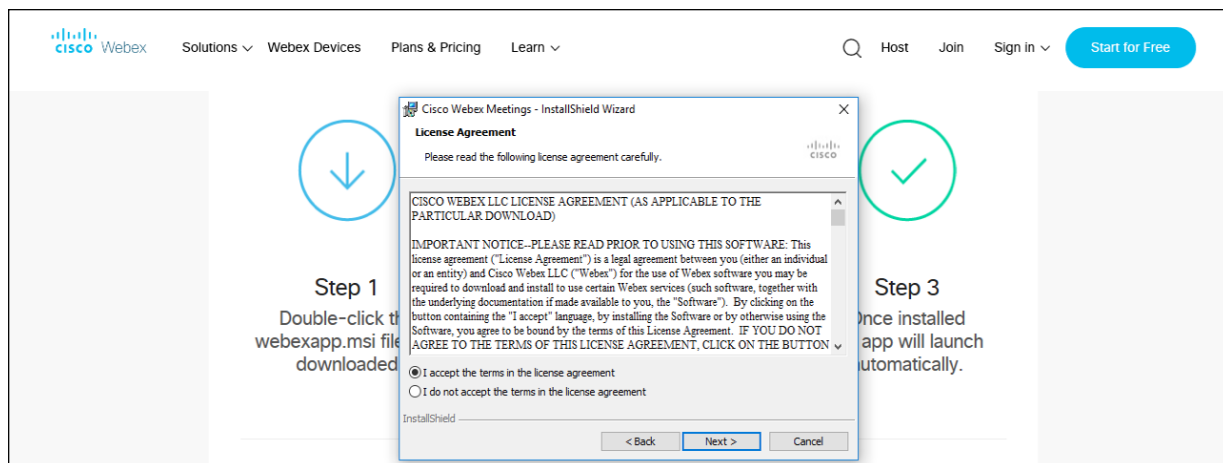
cisco Webex Solutions Webex Devices Plans & Pricing Learn Host Join Sign in Start for Free

Cisco Webex Meetings - InstallShield Wizard

License Agreement

Please read the following license agreement carefully.

cisco

CISCO WEBEX LLC LICENSE AGREEMENT (AS APPLICABLE TO THE PARTICULAR DOWNLOAD)

IMPORTANT NOTICE--PLEASE READ PRIOR TO USING THIS SOFTWARE: This license agreement ("License Agreement") is a legal agreement between you (either an individual or an entity) and Cisco Webex LLC ("Webex") for the use of Webex software you may be required to download and install to use certain Webex services (such software, together with the underlying documentation if made available to you, the "Software"). By clicking on the button containing the "I accept" language, by installing the Software or by otherwise using the Software, you agree to be bound by the terms of this License Agreement. IF YOU DO NOT AGREE TO THE TERMS OF THIS LICENSE AGREEMENT, CLICK ON THE BUTTON

I accept the terms in the license agreement

I do not accept the terms in the license agreement

InstallShield

< Back Next > Cancel

Step 1

Double-click th webexapp.msi file downloaded

Step 3

Once installed app will launch automatically.